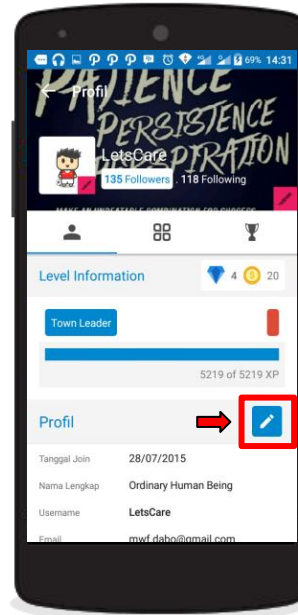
69% 14:31

Profil

PATIENCE PERSISTENCE INSPIRATION

MAKE AN UNBEATABLE COMBINATION FOR SUCCESS

LetsCare

135 Followers . 118 Following

Level Information

4 20

Town Leader

5219 of 5219 XP

Profil

Tanggal Join 28/07/2015

Nama Lengkap Ordinary Human Being

Username LetsCare

Email mwf.dabo@gmail.com